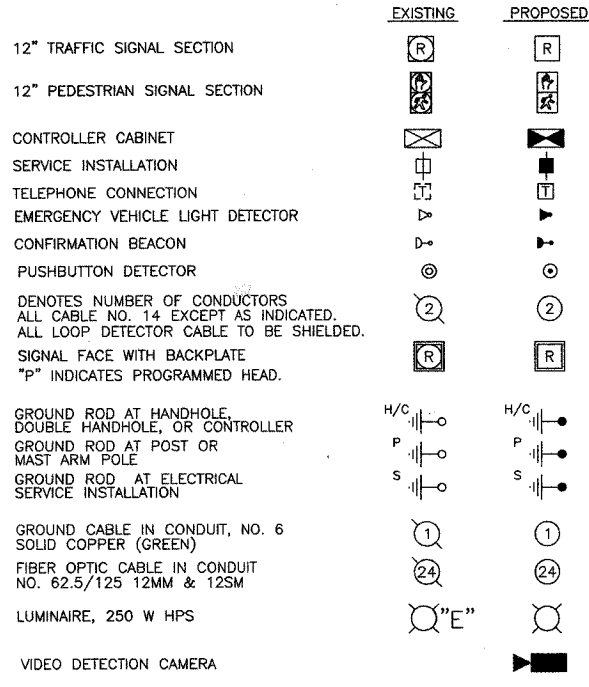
| | EXISTING | PROPOSED |
|---|---|---|
| 12" TRAFFIC SIGNAL SECTION | R | R |
| 12" PEDESTRIAN SIGNAL SECTION | | |
| CONTROLLER CABINET | | |
| SERVICE INSTALLATION | | |
| TELEPHONE CONNECTION | T | T |
| EMERGENCY VEHICLE LIGHT DETECTOR | | |
| CONFIRMATION BEACON | | |
| PUSHBUTTON DETECTOR | | |
| DENOTES NUMBER OF CONDUCTORS ALL CABLE NO. 14 EXCEPT AS INDICATED. ALL LOOP DETECTOR CABLE TO BE SHIELDED. | 2 | 2 |
| SIGNAL FACE WITH BACKPLATE "P" INDICATES PROGRAMMED HEAD. | R | R |
| GROUND ROD AT HANDHOLE, DOUBLE HANDHOLE, OR CONTROLLER | H/C | H/C |
| GROUND ROD AT POST OR MAST ARM POLE | P | P |
| GROUND ROD AT ELECTRICAL SERVICE INSTALLATION | S | S |
| GROUND CABLE IN CONDUIT, NO. 6 SOLID COPPER (GREEN) | 1 | 1 |
| FIBER OPTIC CABLE IN CONDUIT NO. 62.5/125 12MM & 12SM | 24 | 24 |
| LUMINAIRE, 250 W HPS | "E" | |
| VIDEO DETECTION CAMERA | | |